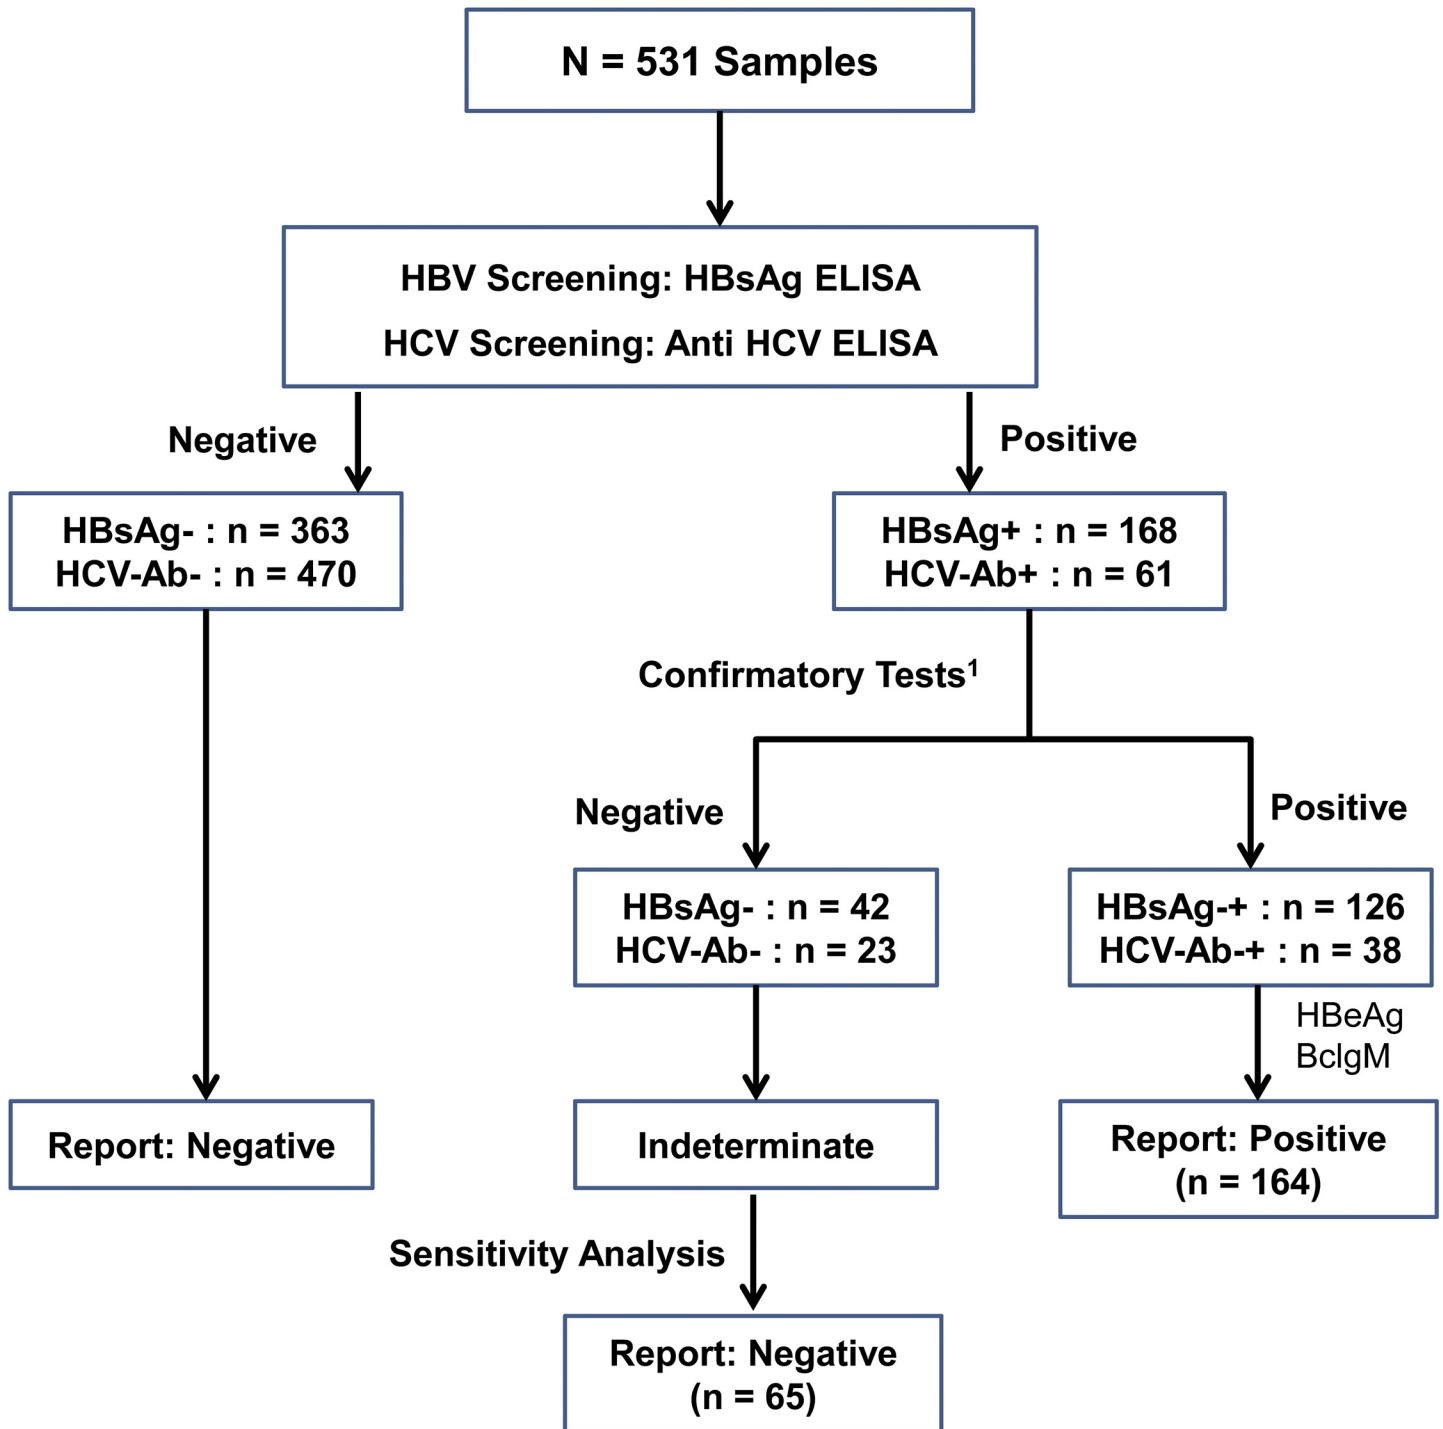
N = 531 Samples

HBV Screening: HBsAg ELISA
HCV Screening: Anti HCV ELISA

Negative

Positive

HBsAg- : n = 363
HCV-Ab- : n = 470

HBsAg+ : n = 168
HCV-Ab+ : n = 61

Confirmatory Tests$^1$

Negative

Positive

HBsAg- : n = 42
HCV-Ab- : n = 23

HBsAg-+ : n = 126
HCV-Ab-+ : n = 38

HBeAg
BclgM

Report: Negative

Indeterminate

Report: Positive
(n = 164)

Sensitivity Analysis

Report: Negative
(n = 65)